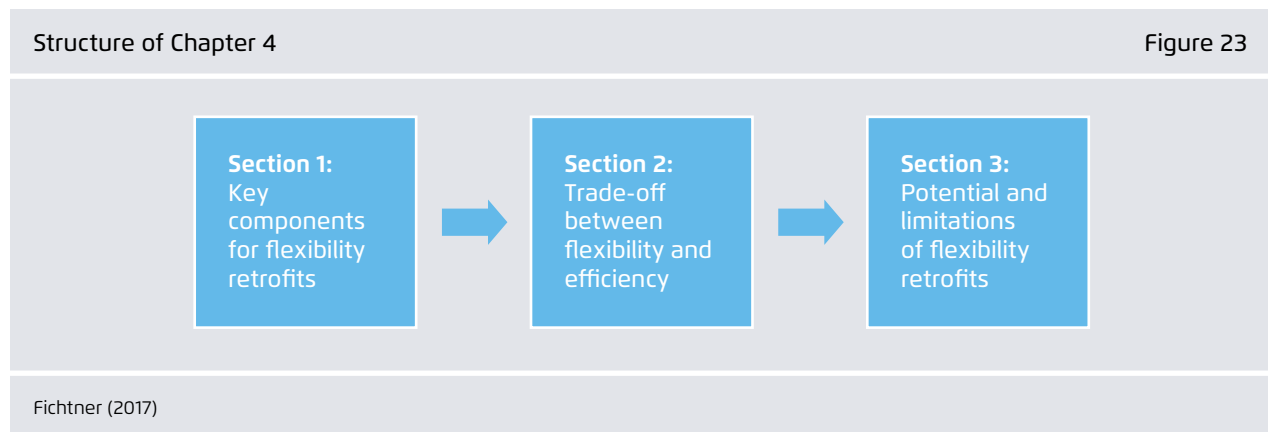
Structure of Chapter 4

Figure 23

**Section 1:** Key components for flexibility retrofits

**Section 2:** Trade-off between flexibility and efficiency

**Section 3:** Potential and limitations of flexibility retrofits

Fichtner (2017)